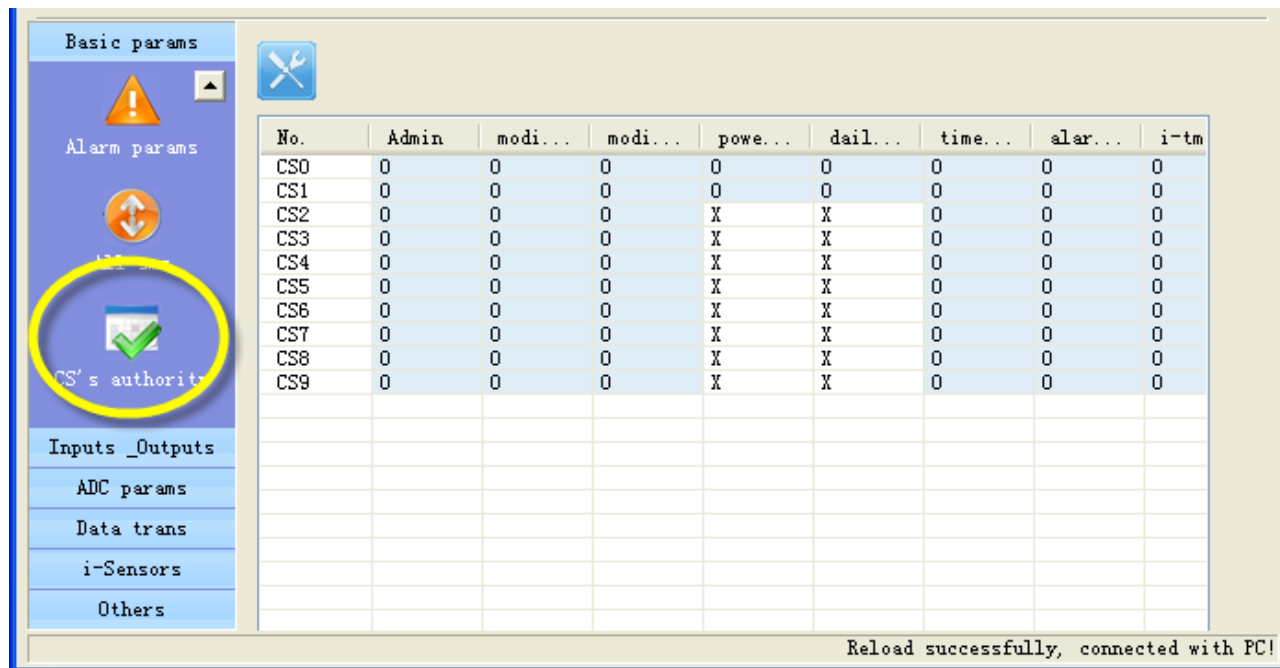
Basic params

Alarm params

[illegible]

CS's authority

Inputs _Outputs

ADC params

Data trans

i-Sensors

Others

| No. | Admin | modi... | modi... | powe... | dail... | time... | alar... | i-tm |
|---|---|---|---|---|---|---|---|---|
| CS0 | 0 | 0 | 0 | 0 | 0 | 0 | 0 | 0 |
| CS1 | 0 | 0 | 0 | 0 | 0 | 0 | 0 | 0 |
| CS2 | 0 | 0 | 0 | X | X | 0 | 0 | 0 |
| CS3 | 0 | 0 | 0 | X | X | 0 | 0 | 0 |
| CS4 | 0 | 0 | 0 | X | X | 0 | 0 | 0 |
| CS5 | 0 | 0 | 0 | X | X | 0 | 0 | 0 |
| CS6 | 0 | 0 | 0 | X | X | 0 | 0 | 0 |
| CS7 | 0 | 0 | 0 | X | X | 0 | 0 | 0 |
| CS8 | 0 | 0 | 0 | X | X | 0 | 0 | 0 |
| CS9 | 0 | 0 | 0 | X | X | 0 | 0 | 0 |

Reload successfully, connected with PC!